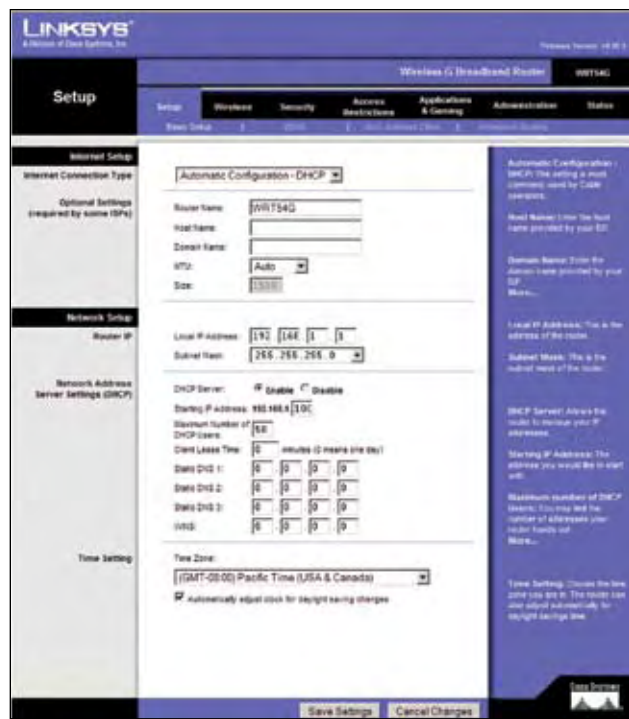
LINKSYS
A Division of Cisco Systems, Inc.

Firmware Version: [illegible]

Wireless-G Broadband Router WRT54G

Setup

Setup | Wireless | Security | Access Restrictions | Applications & Gaming | Administration | Status

Basic Setup | DDNS | MAC Address Clone | Advanced Routing

Internet Setup

Internet Connection Type

Automatic Configuration - DHCP

Optional Settings (required by some ISPs)

Router Name: WRT54G
Host Name:
Domain Name:
MTU: Auto
Size: 1500

Network Setup

Router IP

Local IP Address: 192 . 168 . 1 . 1
Subnet Mask: 255.255.255.0

Network Address Server Settings (DHCP)

DHCP Server: Enable Disable
Starting IP Address: 192.168.1. 100
Maximum Number of DHCP Users: 50
Client Lease Time: 0 minutes (0 means one day)
Static DNS 1: 0 . 0 . 0 . 0
Static DNS 2: 0 . 0 . 0 . 0
Static DNS 3: 0 . 0 . 0 . 0
WINS: 0 . 0 . 0 . 0

Time Setting

Time Zone:
(GMT-08:00) Pacific Time (USA & Canada)
Automatically adjust clock for daylight saving changes

Automatic Configuration - DHCP: This setting is most commonly used by Cable operators.

Host Name: Enter the host name provided by your ISP.

Domain Name: Enter the domain name provided by your ISP.
More...

Local IP Address: This is the address of the router.

Subnet Mask: This is the subnet mask of the router.

DHCP Server: Allows the router to manage your IP addresses.

Starting IP Address: The address you would like to start with.

Maximum number of DHCP Users: You may limit the number of addresses your router hands out.
More...

Time Setting: Choose the time zone you are in. The router can also adjust automatically for daylight savings time.

Cisco Systems

Save Settings | Cancel Changes